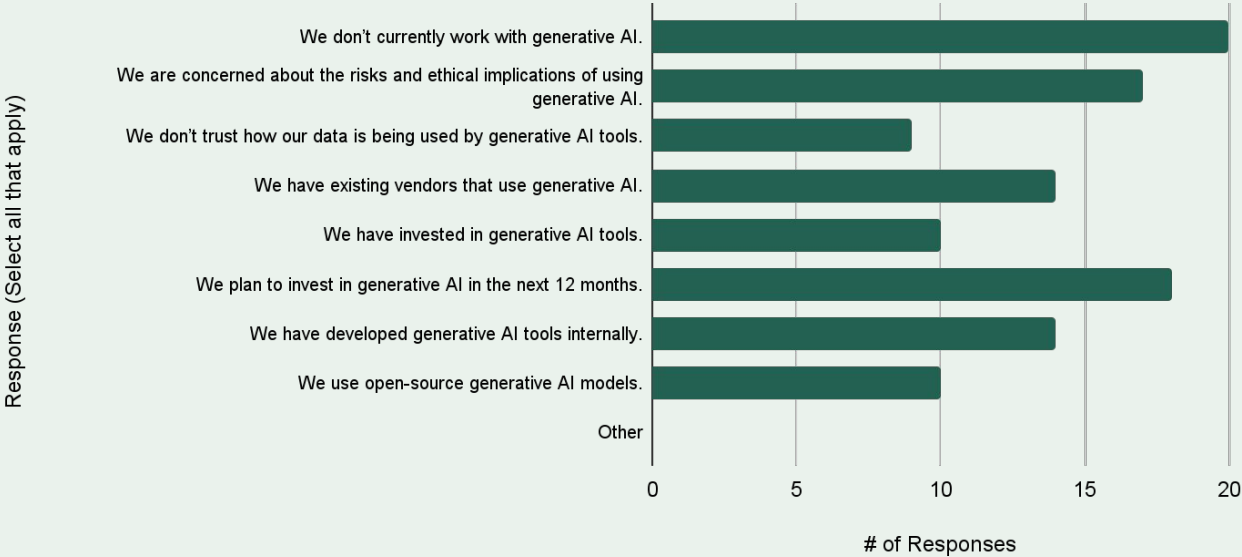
Response (Select all that apply)

We don't currently work with generative AI.

We are concerned about the risks and ethical implications of using generative AI.

We don't trust how our data is being used by generative AI tools.

We have existing vendors that use generative AI.

We have invested in generative AI tools.

We plan to invest in generative AI in the next 12 months.

We have developed generative AI tools internally.

We use open-source generative AI models.

Other

0
5
10
15
20

# of Responses